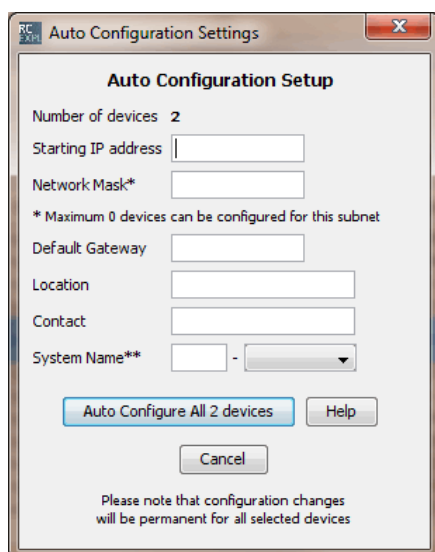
RC EXM Auto Configuration Settings

Auto Configuration Setup

Number of devices 2

Starting IP address

Network Mask*

* Maximum 0 devices can be configured for this subnet

Default Gateway

Location

Contact

System Name** -

Auto Configure All 2 devices

Help

Cancel

Please note that configuration changes will be permanent for all selected devices